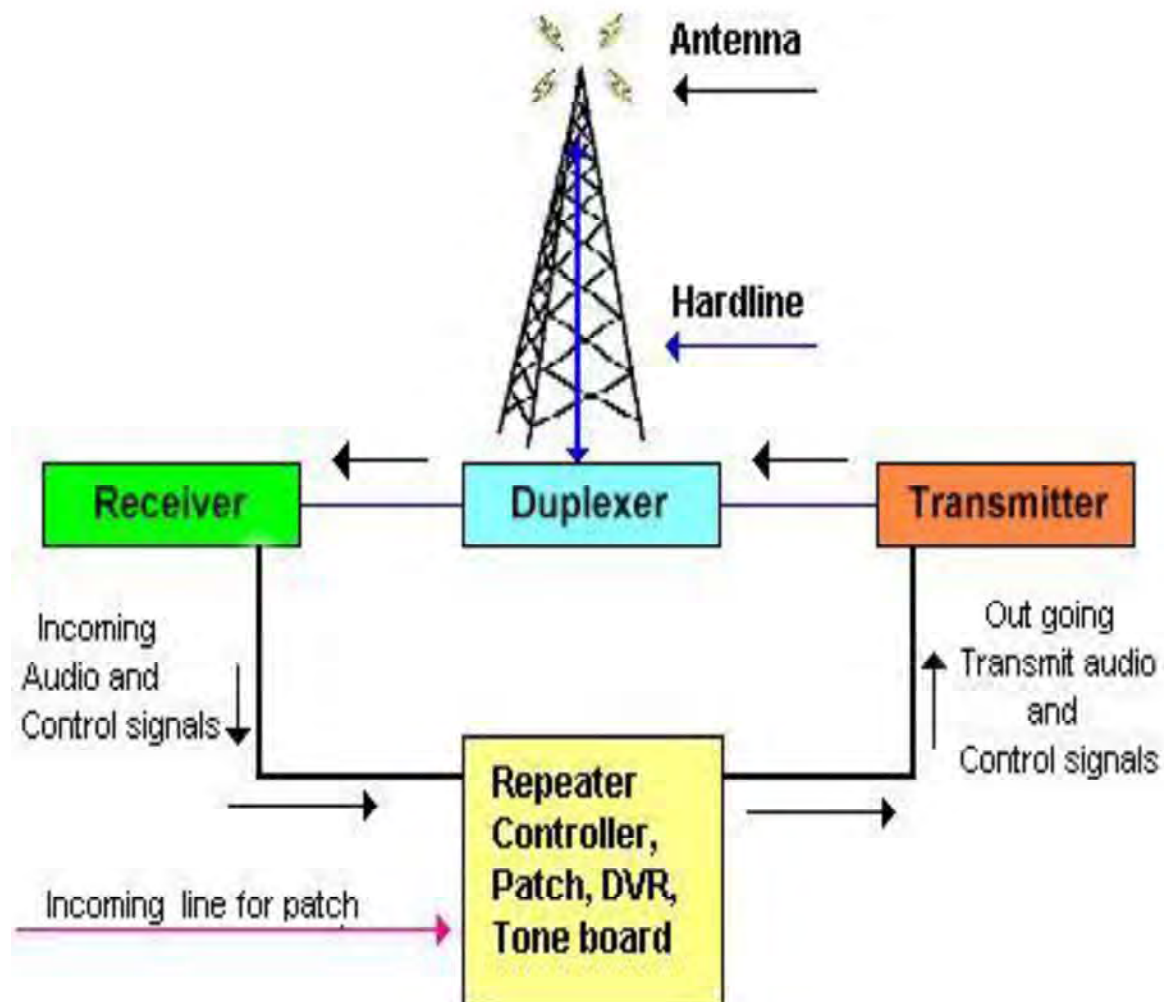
Antenna

Hardline

Receiver

Duplexer

Transmitter

Incoming Audio and Control signals

Out going Transmit audio and Control signals

Repeater Controller, Patch, DVR, Tone board

Incoming line for patch